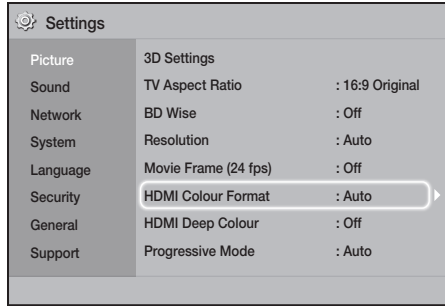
Settings

Picture
Sound
Network
System
Language
Security
General
Support

3D Settings
TV Aspect Ratio : 16:9 Original
BD Wise : Off
Resolution : Auto
Movie Frame (24 fps) : Off
HDMI Colour Format : Auto
HDMI Deep Colour : Off
Progressive Mode : Auto